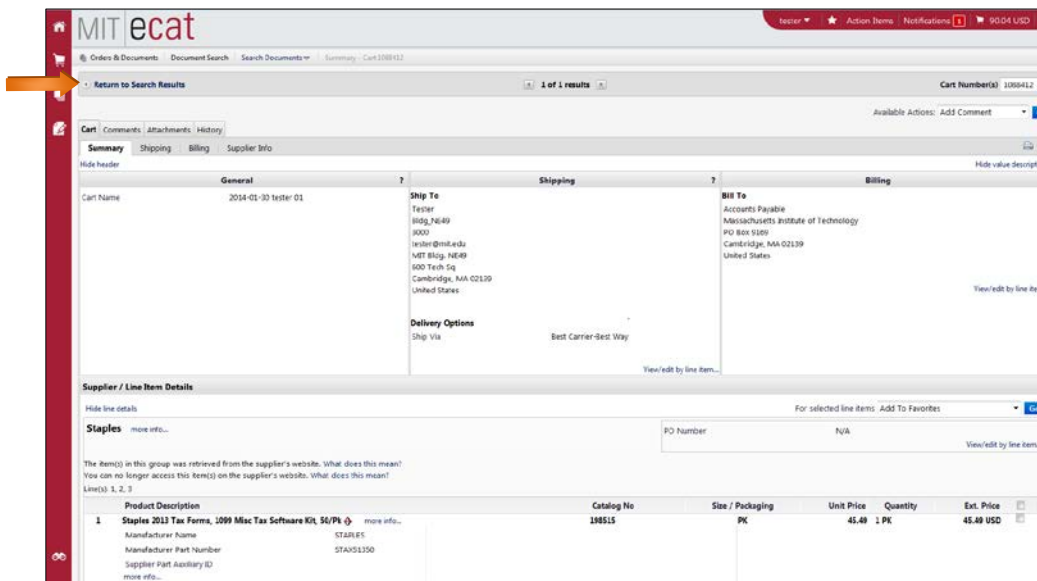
MIT ecat

tester ▾ Action Items Notifications 1 90.04 USD

Orders & Documents Document Search Search Documents ▾ Summary - Cart 1088412

Return to Search Results

1 of 1 results

Cart Number(s) 1088412

Available Actions: Add Comment

Cart Comments Attachments History

Summary Shipping Billing Supplier Info

Hide header

Hide value descript

| General | ? | Shipping | ? | Billing |
|---|---|---|---|---|
| Cart Name | 2014-01-30 tester 01 | Ship To<br>Tester<br>Bldg_NE49<br>0000<br>tester@mit.edu<br>MIT Bldg. NE49<br>600 Tech Sq<br>Cambridge, MA 02139<br>United States<br><br>Delivery Options<br>Ship Via Best Carrier-Best Way<br><br>View/edit by line item... | | Bill To<br>Accounts Payable<br>Massachusetts Institute of Technology<br>PO Box 9169<br>Cambridge, MA 02139<br>United States<br><br>View/edit by line ite |

Supplier / Line Item Details

Hide line details

For selected line items Add To Favorites Go

Staples more info...

PO Number N/A

View/edit by line item

The item(s) in this group was retrieved from the supplier's website. What does this mean?
You can no longer access this item(s) on the supplier's website. What does this mean?
Line(s): 1, 2, 3

| | Product Description | Catalog No | Size / Packaging | Unit Price | Quantity | Ext. Price |
|---|---|---|---|---|---|---|
| 1 | Staples 2013 Tax Forms, 1099 Misc Tax Software Kit, 50/Pk more info... | 198515 | PK | 45.49 | 1 PK | 45.49 USD |

Manufacturer Name STAPLES
Manufacturer Part Number STAX51350
Supplier Part Auxiliary ID
more info...